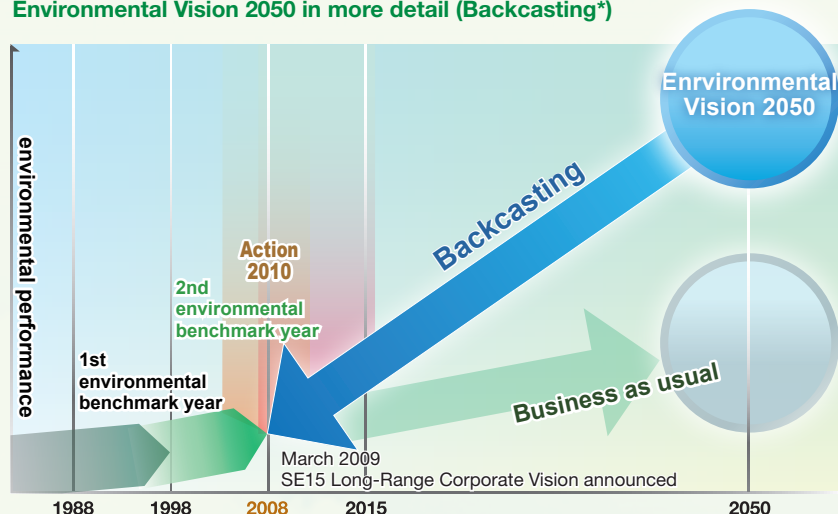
Environmental Vision 2050 in more detail (Backcasting*)

Enrvironmental Vision 2050

environmental performance

Backcasting

Action 2010

2nd environmental benchmark year

1st environmental benchmark year

Business as usual

March 2009
SE15 Long-Range Corporate Vision announced

1988

1998

2008

2015

2050